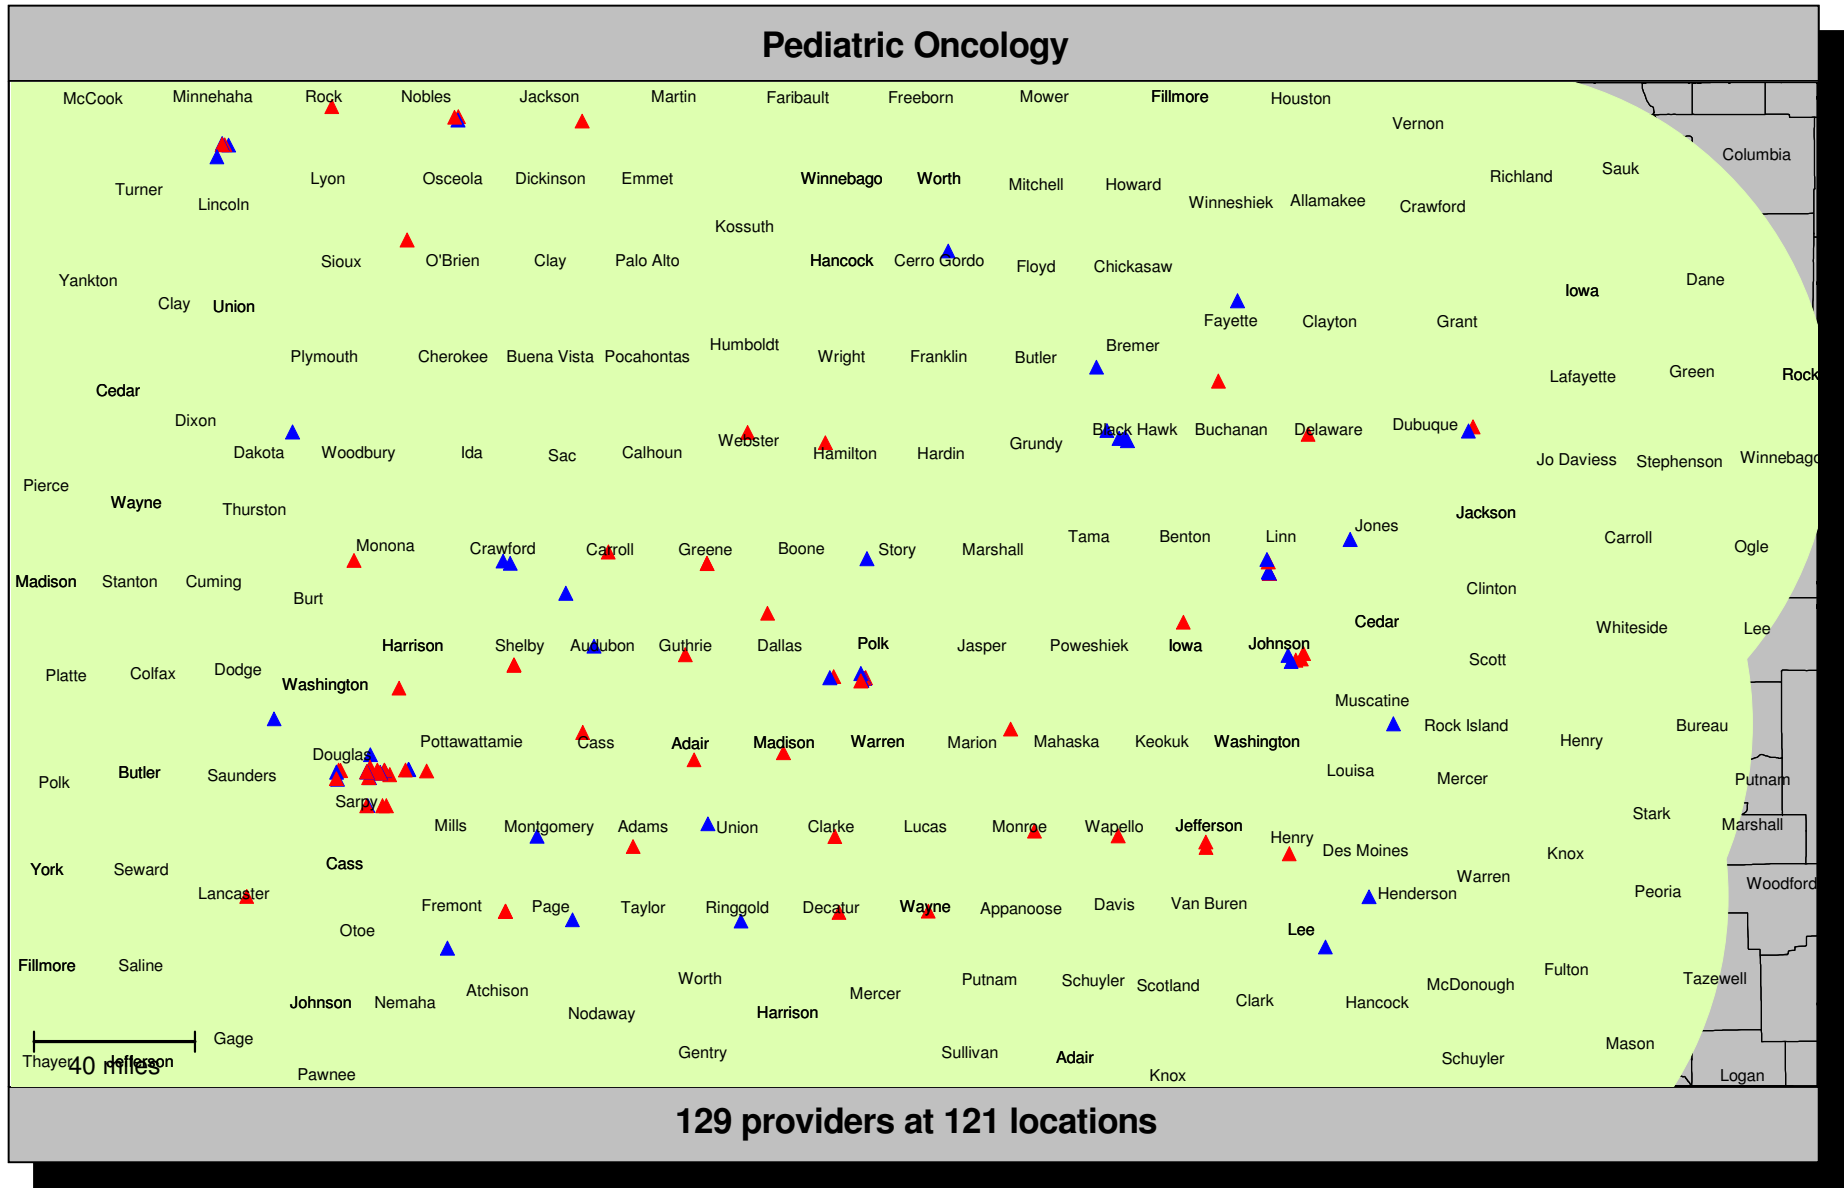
Pediatric Oncology

McCook Minnehaha Rock Nobles Jackson Martin Faribault Freeborn Mower Fillmore Houston Vernon

Turner Lincoln Lyon Osceola Dickinson Emmet Winnebago Worth Mitchell Howard Winneshiek Allamakee Crawford Richland Sauk Columbia

Kossuth

Yankton Clay Union Sioux O'Brien Clay Palo Alto Hancock Cerro Gordo Floyd Chickasaw Iowa Dane

Fayette Clayton Grant

Plymouth Cherokee Buena Vista Pocahontas Humboldt Wright Franklin Butler Bremer Lafayette Green Rock

Cedar

Dixon Dakota Woodbury Ida Sac Calhoun Webster Hamilton Hardin Grundy Black Hawk Buchanan Delaware Dubuque Jo Daviess Stephenson Winnebago

Pierce Wayne Thurston

Monona Crawford Carroll Greene Boone Story Marshall Tama Benton Linn Jones Jackson Carroll Ogle

Madison Stanton Cuming Burt Clinton

Harrison Shelby Audubon Guthrie Dallas Polk Jasper Poweshiek Iowa Johnson Cedar Whiteside Lee

Platte Colfax Dodge Washington Scott

Muscatine Rock Island Henry Bureau

Pottawattamie Cass Adair Madison Warren Marion Mahaska Keokuk Washington

Douglas

Polk Butler Saunders Louisa Mercer Putnam

Sarpy

Mills Montgomery Adams Union Clarke Lucas Monroe Wapello Jefferson Henry Des Moines Stark Marshall

Knox

York Seward Cass

Lancaster Fremont Page Taylor Ringgold Decatur Wayne Appanoose Davis Van Buren Henderson Warren Peoria Woodford

Otoe Lee

Fillmore Saline Johnson Nemaha Atchison Nodaway Worth Harrison Mercer Putnam Schuyler Scotland Clark Hancock McDonough Fulton Tazewell

Thayer 40 miles Jefferson Gage Pawnee Gentry Sullivan Adair Knox Schuyler Mason Logan

129 providers at 121 locations